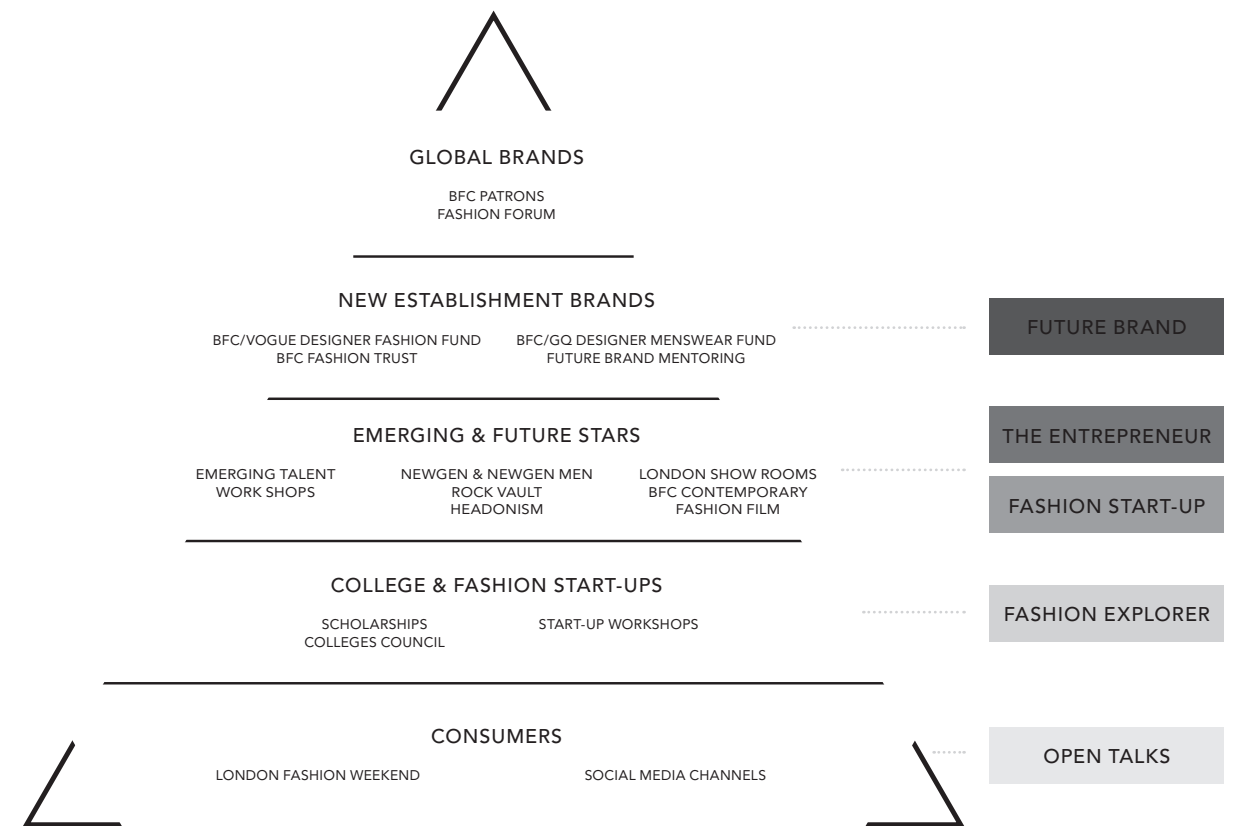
GLOBAL BRANDS

BFC PATRONS
FASHION FORUM

NEW ESTABLISHMENT BRANDS

BFC/VOGUE DESIGNER FASHION FUND
BFC FASHION TRUST

BFC/GQ DESIGNER MENSWEAR FUND
FUTURE BRAND MENTORING

FUTURE BRAND

EMERGING & FUTURE STARS

EMERGING TALENT
WORK SHOPS

NEWGEN & NEWGEN MEN
ROCK VAULT
HEADONISM

LONDON SHOW ROOMS
BFC CONTEMPORARY
FASHION FILM

THE ENTREPRENEUR

FASHION START-UP

COLLEGE & FASHION START-UPS

SCHOLARSHIPS
COLLEGES COUNCIL

START-UP WORKSHOPS

FASHION EXPLORER

CONSUMERS

LONDON FASHION WEEKEND

SOCIAL MEDIA CHANNELS

OPEN TALKS